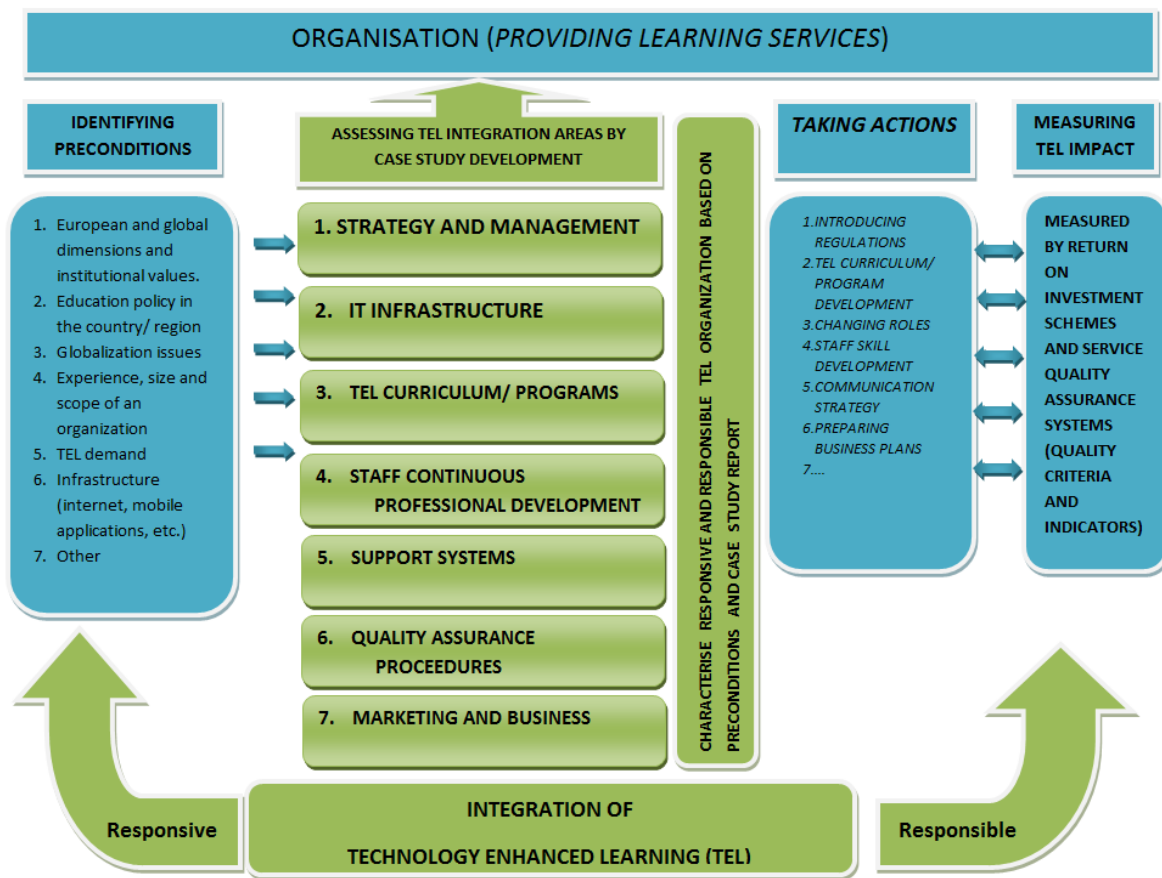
ORGANISATION (*PROVIDING LEARNING SERVICES*)

IDENTIFYING PRECONDITIONS

1. European and global dimensions and institutional values.
2. Education policy in the country/ region
3. Globalization issues
4. Experience, size and scope of an organization
5. TEL demand
6. Infrastructure (internet, mobile applications, etc.)
7. Other

ASSESSING TEL INTEGRATION AREAS BY CASE STUDY DEVELOPMENT

1. STRATEGY AND MANAGEMENT

2. IT INFRASTRUCTURE

3. TEL CURRICULUM/ PROGRAMS

4. STAFF CONTINUOUS PROFESSIONAL DEVELOPMENT

5. SUPPORT SYSTEMS

6. QUALITY ASSURANCE PROCEEDURES

7. MARKETING AND BUSINESS

CHARACTERISE RESPONSIVE AND RESPONSIBLE TEL ORGANIZATION BASED ON PRECONDITIONS AND CASE STUDY REPORT

*TAKING ACTIONS*

*1.INTRODUCING REGULATIONS*
*2.TEL CURRICULUM/ PROGRAM DEVELOPMENT*
*3.CHANGING ROLES*
*4.STAFF SKILL DEVELOPMENT*
*5.COMMUNICATION STRATEGY*
*6.PREPARING BUSINESS PLANS*
*7....*

MEASURING TEL IMPACT

MEASURED BY RETURN ON INVESTMENT SCHEMES AND SERVICE QUALITY ASSURANCE SYSTEMS (QUALITY CRITERIA AND INDICATORS)

Responsive

INTEGRATION OF TECHNOLOGY ENHANCED LEARNING (TEL)

Responsible